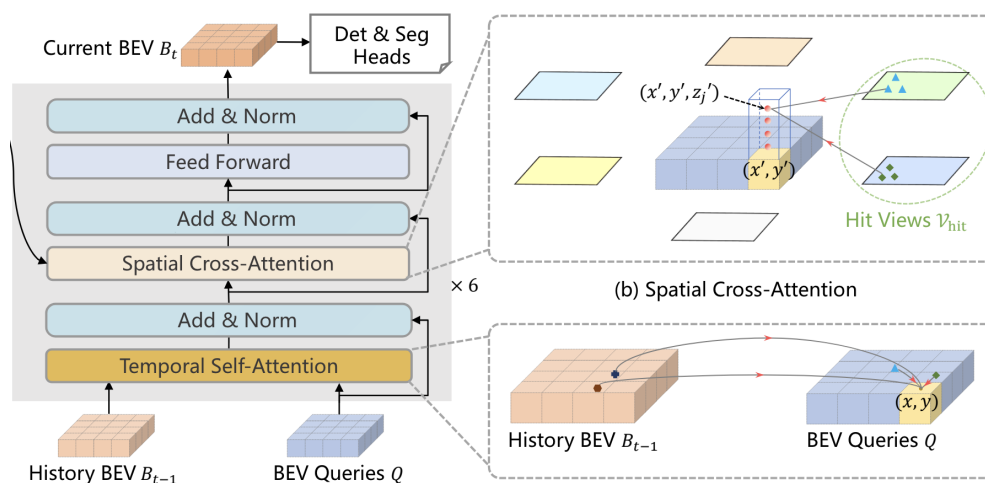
Current BEV $B_t$

Det & Seg Heads

Add & Norm

Feed Forward

Add & Norm

Spatial Cross-Attention

$\times 6$

Add & Norm

Temporal Self-Attention

History BEV $B_{t-1}$

BEV Queries $Q$

$(x', y', z_j')$

$(x', y')$

Hit Views $\mathcal{V}_{\text{hit}}$

(b) Spatial Cross-Attention

$(x, y)$

History BEV $B_{t-1}$

BEV Queries $Q$